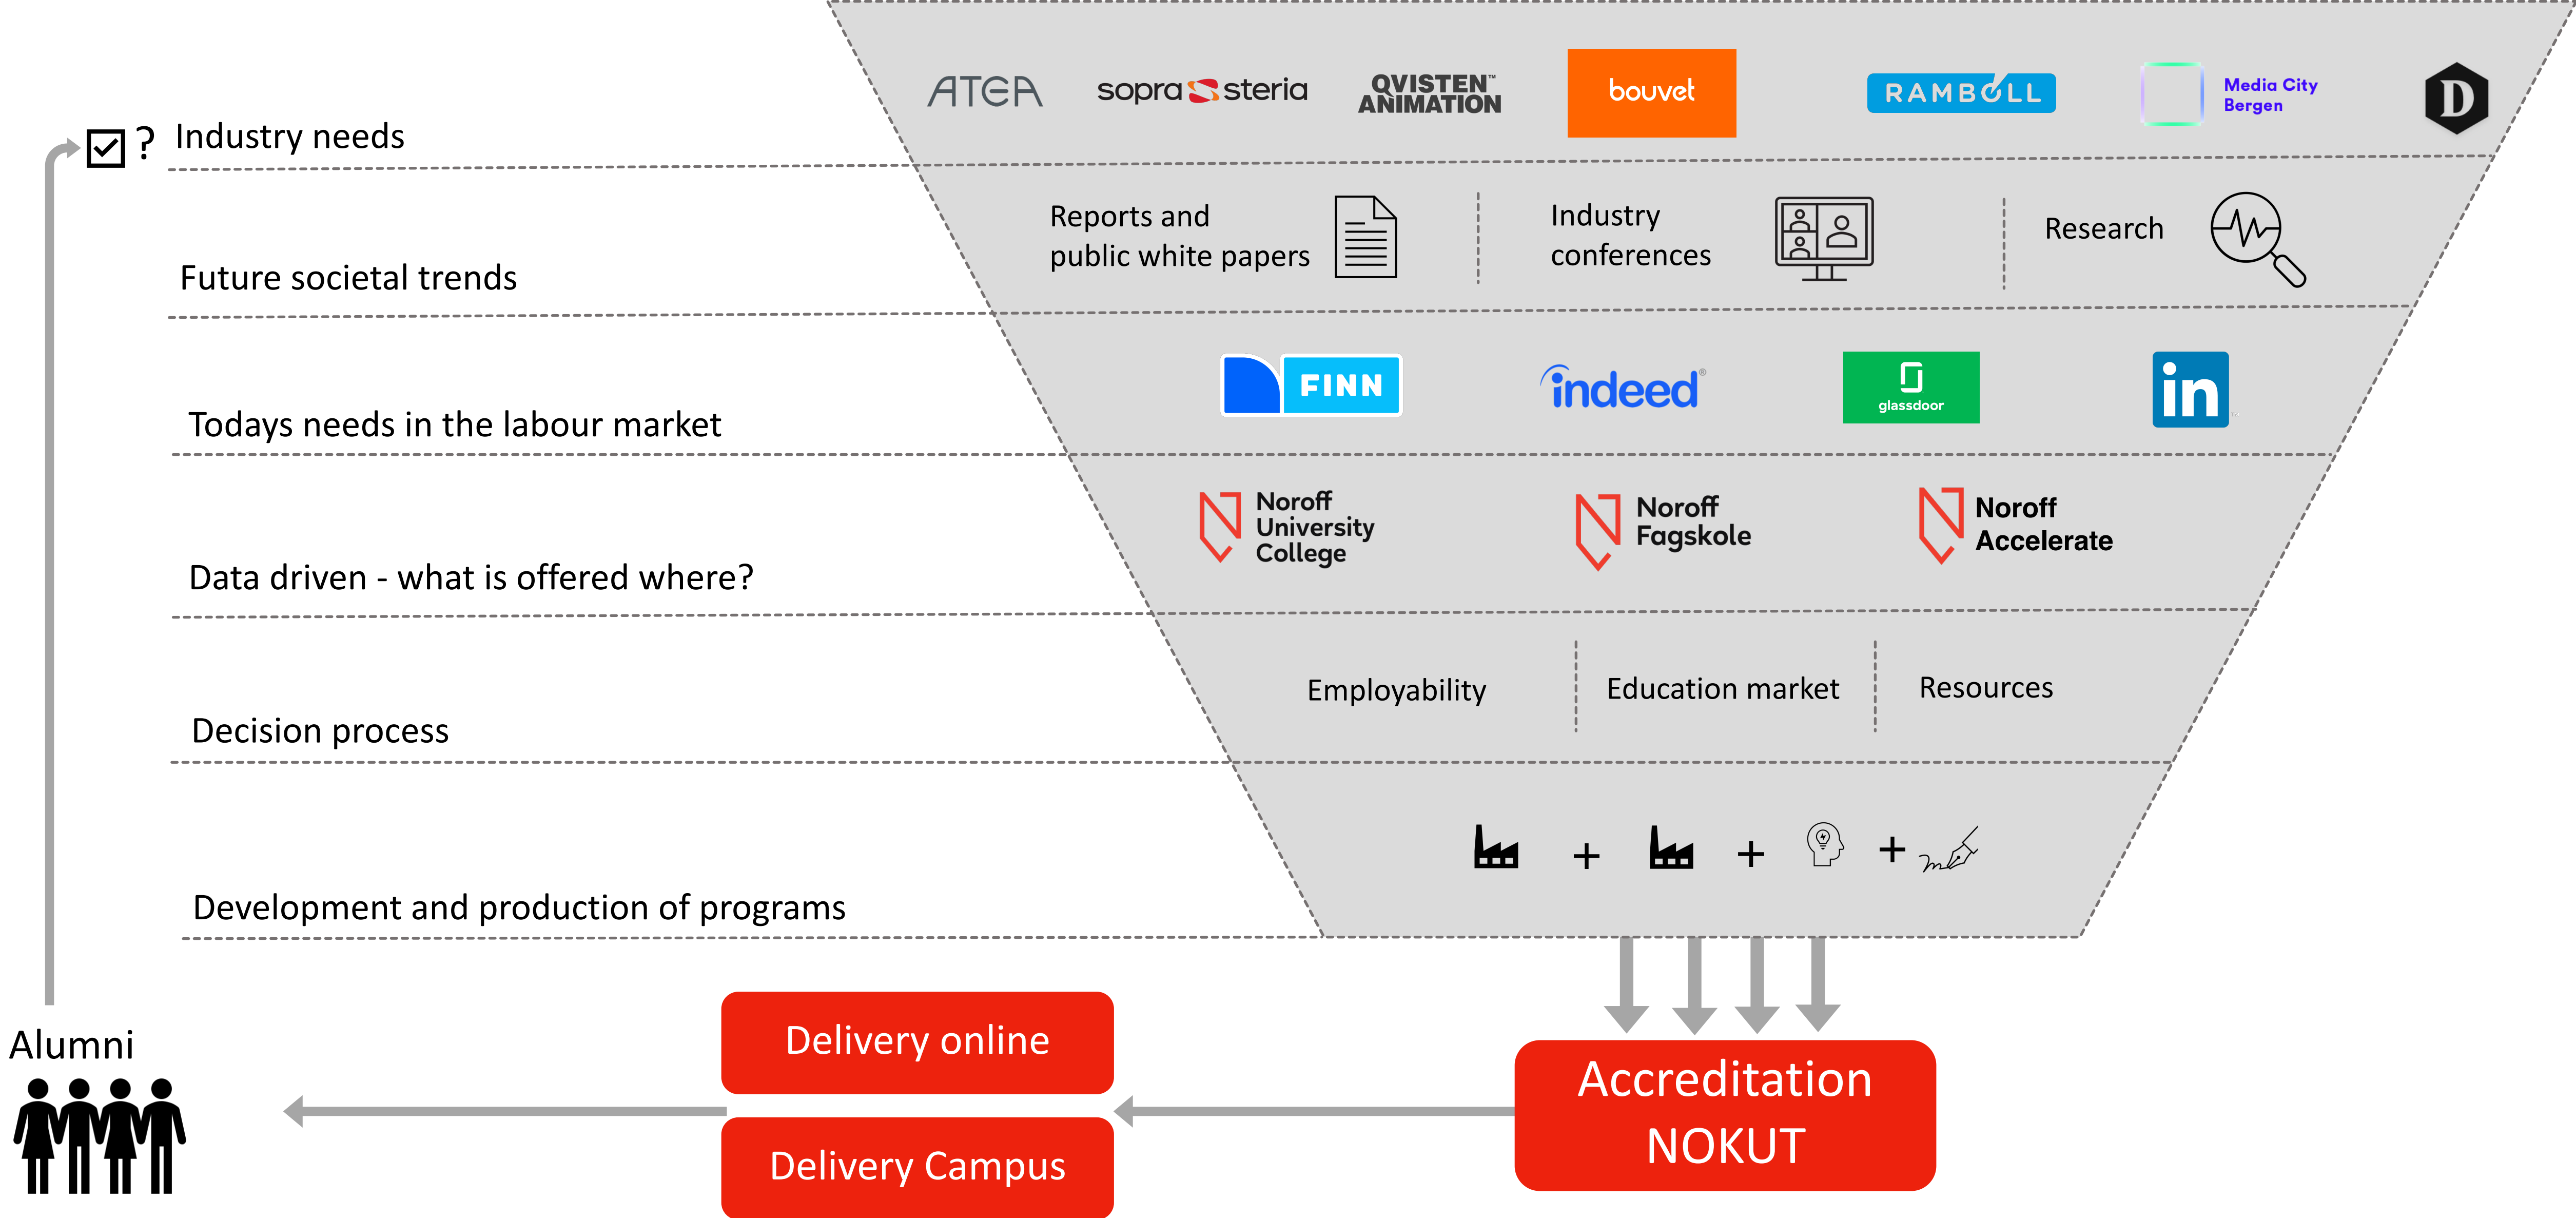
? Industry needs

ATEA sopra steria QVISTEN ANIMATION bouvet RAMBØLL Media City Bergen D

Future societal trends

Reports and public white papers | Industry conferences | Research

Todays needs in the labour market

FINN indeed glassdoor in

Data driven - what is offered where?

Noroff University College | Noroff Fagskole | Noroff Accelerate

Decision process

Employability | Education market | Resources

Development and production of programs

+ + +

Alumni

Delivery online

Delivery Campus

Accreditation NOKUT